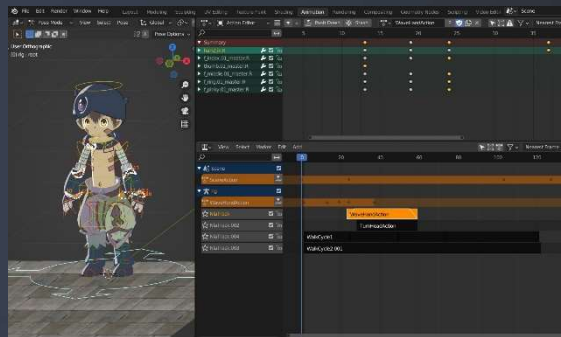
File Edit Render Window Help Layout Modeling Sculpting UV Editing Texture Paint Shading Animation Rendering Compositing Geometry Nodes Scripting Video Editing Scene

Pose Mode View Select Pose Global Pose Options

User Orthographic
(1) Rig : root

Action Editor Push Down Stash WaveHandAction Nearest Fr

Summary
hand.R
Circle.03_master.R
Bum.003_master.R
Circle.00_master.R
Tang.03_master.R
Cathy.03_master.R

5 10 15 20 25 30

View Select Marker Edit Add Nearest Frame

Scene
SceneAction
Rig
WaveHandAction
NlaTrack
NlaTrack.002
NlaTrack.003
NlaTrack.004

1 20 40 60 80 100 120

WaveHandAction
TurnHeadAction
WalkCycle1
WalkCycle2.001